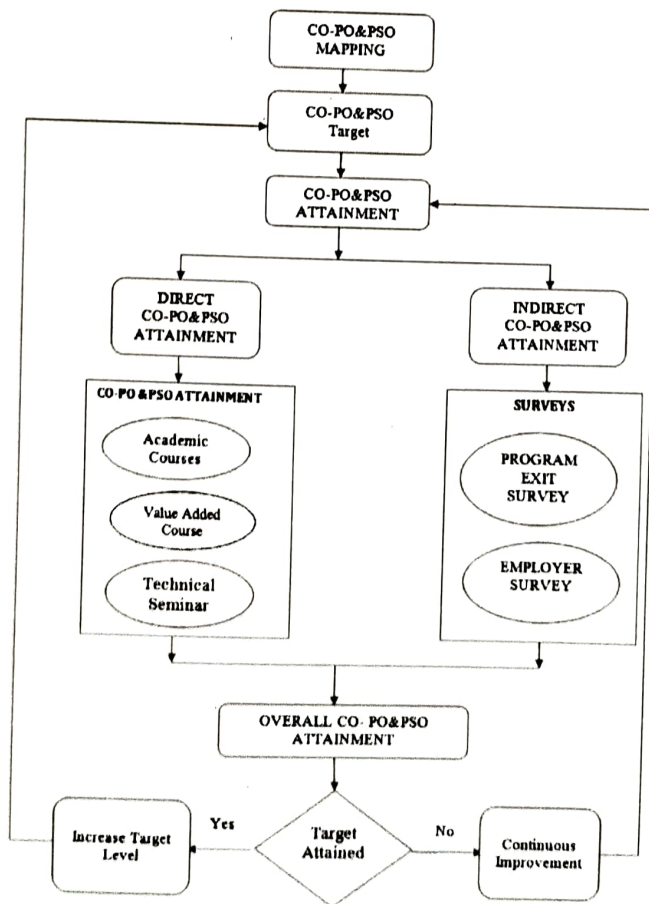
CO-PO&PSO MAPPING

CO-PO&PSO Target

CO-PO&PSO ATTAINMENT

DIRECT CO-PO&PSO ATTAINMENT

INDIRECT CO-PO&PSO ATTAINMENT

CO-PO &PSO ATTAINMENT

Academic Courses

Value Added Course

Technical Seminar

SURVEYS

PROGRAM EXIT SURVEY

EMPLOYER SURVEY

OVERALL CO- PO&PSO ATTAINMENT

Increase Target Level

Yes

Target Attained

No

Continuous Improvement